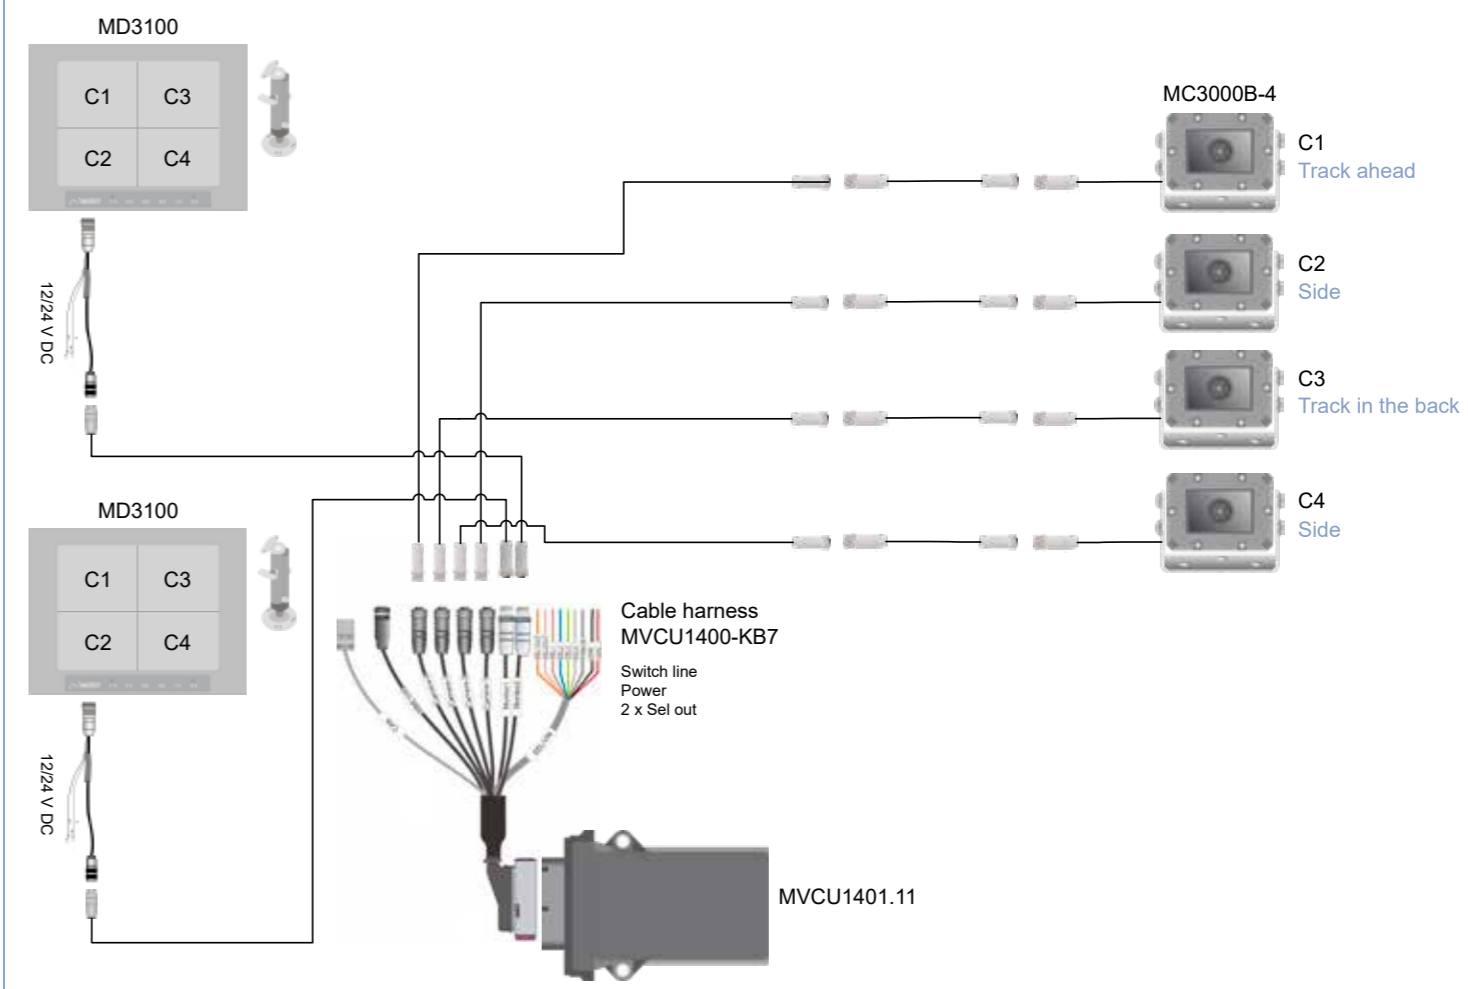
MD3100

C1 C3
C2 C4

12/24 V DC

MD3100

C1 C3
C2 C4

12/24 V DC

MC3000B-4

C1
Track ahead

C2
Side

C3
Track in the back

C4
Side

Cable harness
MVCU1400-KB7

Switch line
Power
2 x Sel out

MVCU1401.11